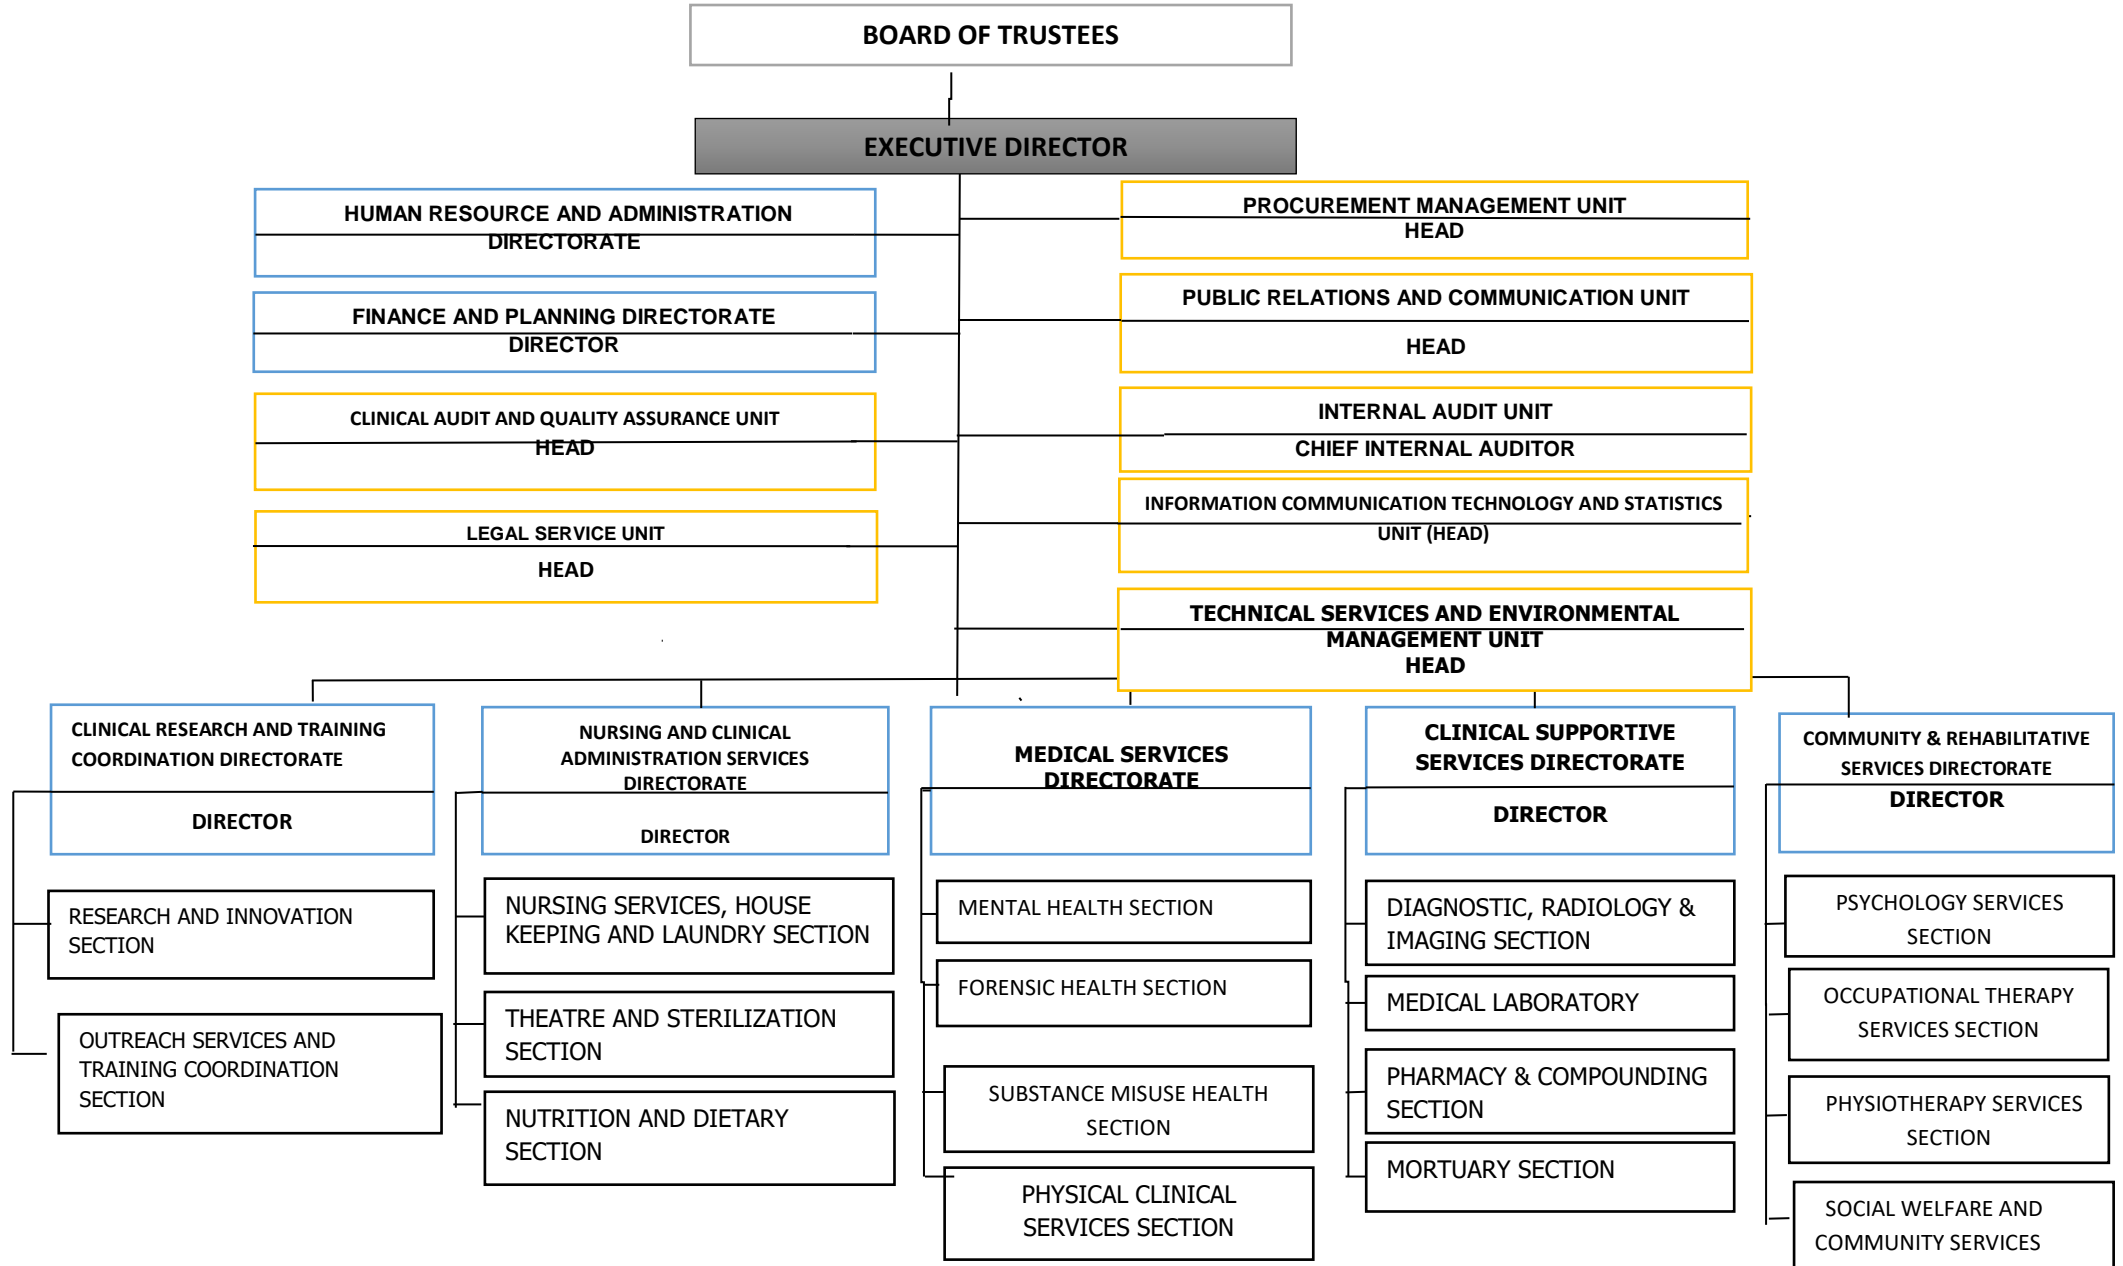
BOARD OF TRUSTEES

EXECUTIVE DIRECTOR

HUMAN RESOURCE AND ADMINISTRATION DIRECTORATE

FINANCE AND PLANNING DIRECTORATE
DIRECTOR

CLINICAL AUDIT AND QUALITY ASSURANCE UNIT
HEAD

LEGAL SERVICE UNIT
HEAD

PROCUREMENT MANAGEMENT UNIT
HEAD

PUBLIC RELATIONS AND COMMUNICATION UNIT
HEAD

INTERNAL AUDIT UNIT
CHIEF INTERNAL AUDITOR

INFORMATION COMMUNICATION TECHNOLOGY AND STATISTICS UNIT (HEAD)

TECHNICAL SERVICES AND ENVIRONMENTAL MANAGEMENT UNIT
HEAD

CLINICAL RESEARCH AND TRAINING COORDINATION DIRECTORATE
DIRECTOR

RESEARCH AND INNOVATION SECTION

OUTREACH SERVICES AND TRAINING COORDINATION SECTION

NURSING AND CLINICAL ADMINISTRATION SERVICES DIRECTORATE
DIRECTOR

NURSING SERVICES, HOUSE KEEPING AND LAUNDRY SECTION

THEATRE AND STERILIZATION SECTION

NUTRITION AND DIETARY SECTION

MEDICAL SERVICES DIRECTORATE

MENTAL HEALTH SECTION

FORENSIC HEALTH SECTION

SUBSTANCE MISUSE HEALTH SECTION

PHYSICAL CLINICAL SERVICES SECTION

CLINICAL SUPPORTIVE SERVICES DIRECTORATE
DIRECTOR

DIAGNOSTIC, RADIOLOGY & IMAGING SECTION

MEDICAL LABORATORY

PHARMACY & COMPOUNDING SECTION

MORTUARY SECTION

COMMUNITY & REHABILITATIVE SERVICES DIRECTORATE
DIRECTOR

PSYCHOLOGY SERVICES SECTION

OCCUPATIONAL THERAPY SERVICES SECTION

PHYSIOTHERAPY SERVICES SECTION

SOCIAL WELFARE AND COMMUNITY SERVICES